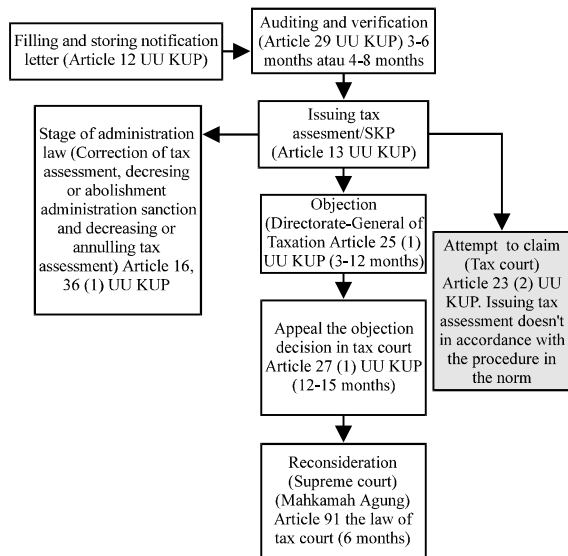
Filling and storing notification letter (Article 12 UU KUP)

Auditing and verification (Article 29 UU KUP) 3-6 months atau 4-8 months

Issuing tax assesment/SKP (Article 13 UU KUP)

Stage of administration law (Correction of tax assessment, decresing or abolishment administration sanction and decreasing or annulling tax assessment) Article 16, 36 (1) UU KUP

Objection (Directorate-General of Taxation Article 25 (1) UU KUP (3-12 months)

Attempt to claim (Tax court) Article 23 (2) UU KUP. Issuing tax assessment doesn't in accordance with the procedure in the norm

Appeal the objection decision in tax court Article 27 (1) UU KUP (12-15 months)

Reconsideration (Supreme court) (Mahkamah Agung) Article 91 the law of tax court (6 months)